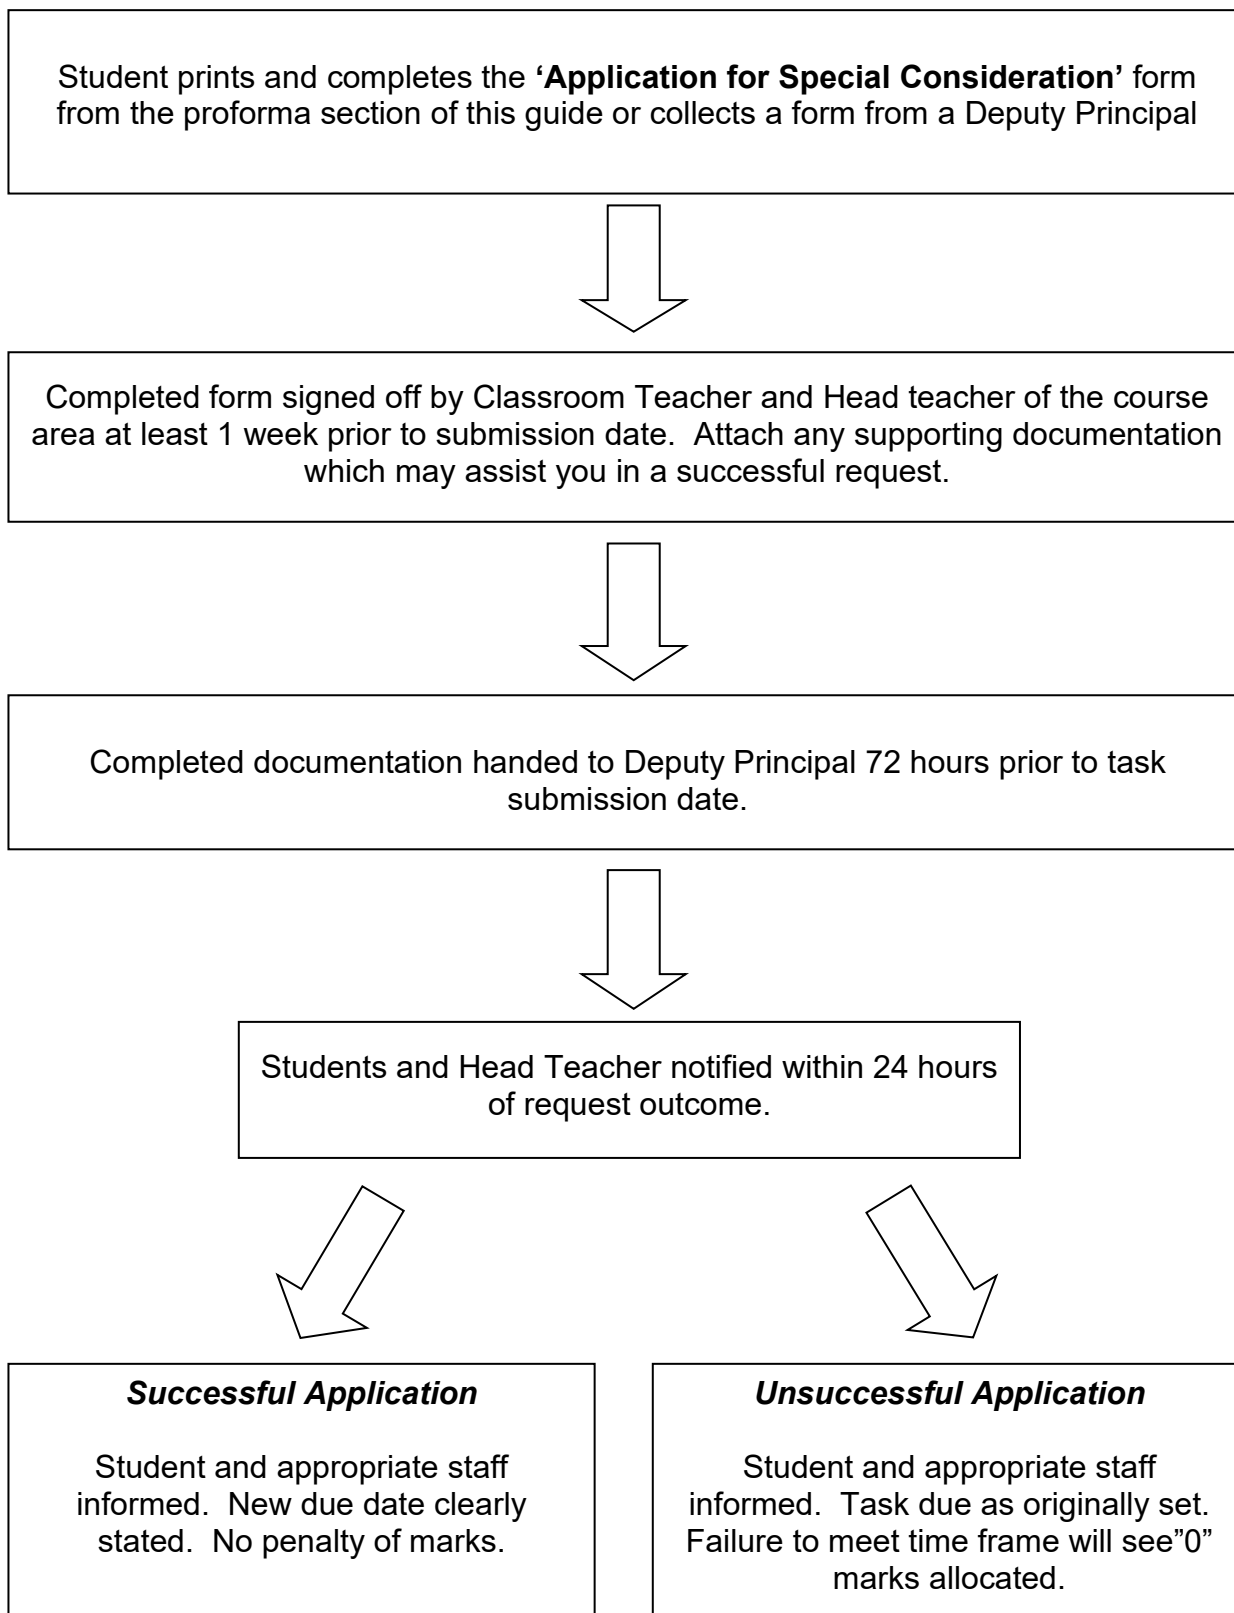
Student prints and completes the **'Application for Special Consideration'** form from the proforma section of this guide or collects a form from a Deputy Principal

Completed form signed off by Classroom Teacher and Head teacher of the course area at least 1 week prior to submission date. Attach any supporting documentation which may assist you in a successful request.

Completed documentation handed to Deputy Principal 72 hours prior to task submission date.

Students and Head Teacher notified within 24 hours of request outcome.

***Successful Application***

Student and appropriate staff informed. New due date clearly stated. No penalty of marks.

***Unsuccessful Application***

Student and appropriate staff informed. Task due as originally set. Failure to meet time frame will see"0" marks allocated.